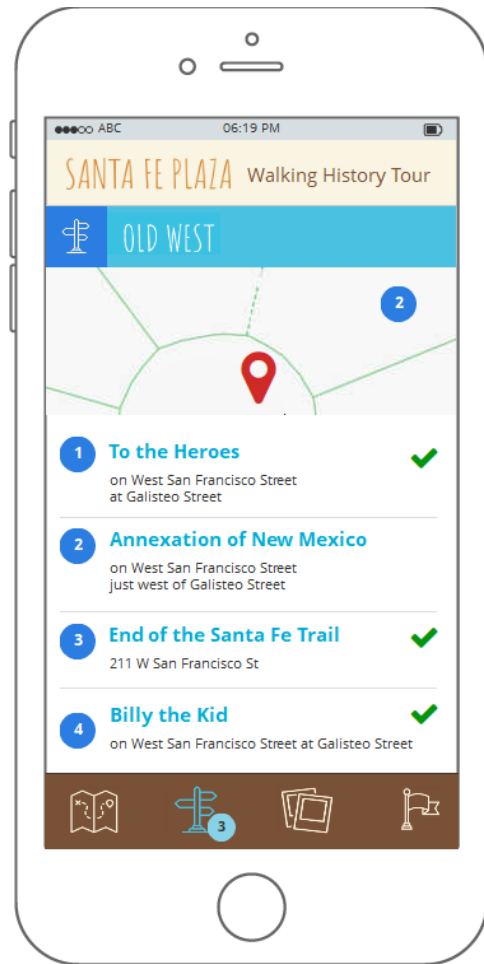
●●●○○ ABC 06:19 PM

SANTA FE PLAZA Walking History Tour

OLD WEST

2

1 To the Heroes
on West San Francisco Street at Galisteo Street

2 Annexation of New Mexico
on West San Francisco Street just west of Galisteo Street

3 End of the Santa Fe Trail
211 W San Francisco St

4 Billy the Kid
on West San Francisco Street at Galisteo Street

3